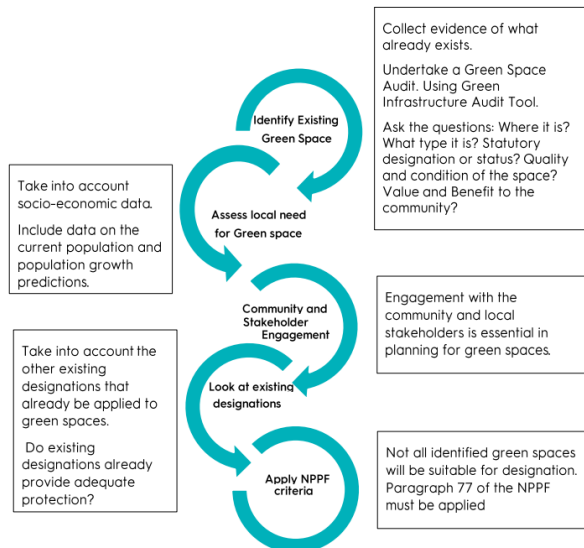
Collect evidence of what already exists.

Undertake a Green Space Audit. Using Green Infrastructure Audit Tool.

Ask the questions: Where it is? What type it is? Statutory designation or status? Quality and condition of the space? Value and Benefit to the community?

Identify Existing Green Space

Take into account socio-economic data.

Include data on the current population and population growth predictions.

Assess local need for Green space

Community and Stakeholder Engagement

Engagement with the community and local stakeholders is essential in planning for green spaces.

Take into account the other existing designations that already be applied to green spaces.

Do existing designations already provide adequate protection?

Look at existing designations

Apply NPPF criteria

Not all identified green spaces will be suitable for designation. Paragraph 77 of the NPPF must be applied